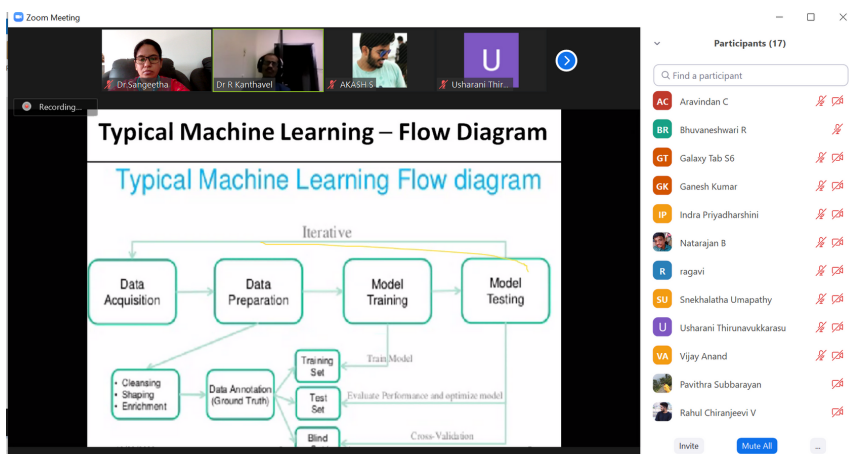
Zoom Meeting

Dr Sangeetha
Dr R Kanthavel
AKASH S
U
Usharani Thir...

Recording...

Typical Machine Learning – Flow Diagram

Typical Machine Learning Flow diagram

Iterative

Data Acquisition
Data Preparation
Model Training
Model Testing

Cleansing
Shaping
Enrichment

Data Annotation (Ground Truth)

Training Set
Test Set
Blind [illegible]

Train Model
Evaluate Performance and optimize model
Cross-Validation

Participants (17)

Find a participant

AC Aravindan C
BR Bhuvaneshwari R
GT Galaxy Tab S6
GK Ganesh Kumar
IP Indra Priyadharshini
Natarajan B
R ragavi
SU Snekhalatha Umapathy
U Usharani Thirunavukkarasu
VA Vijay Anand
Pavithra Subbarayan
Rahul Chiranjeevi V

Invite
Mute All
...